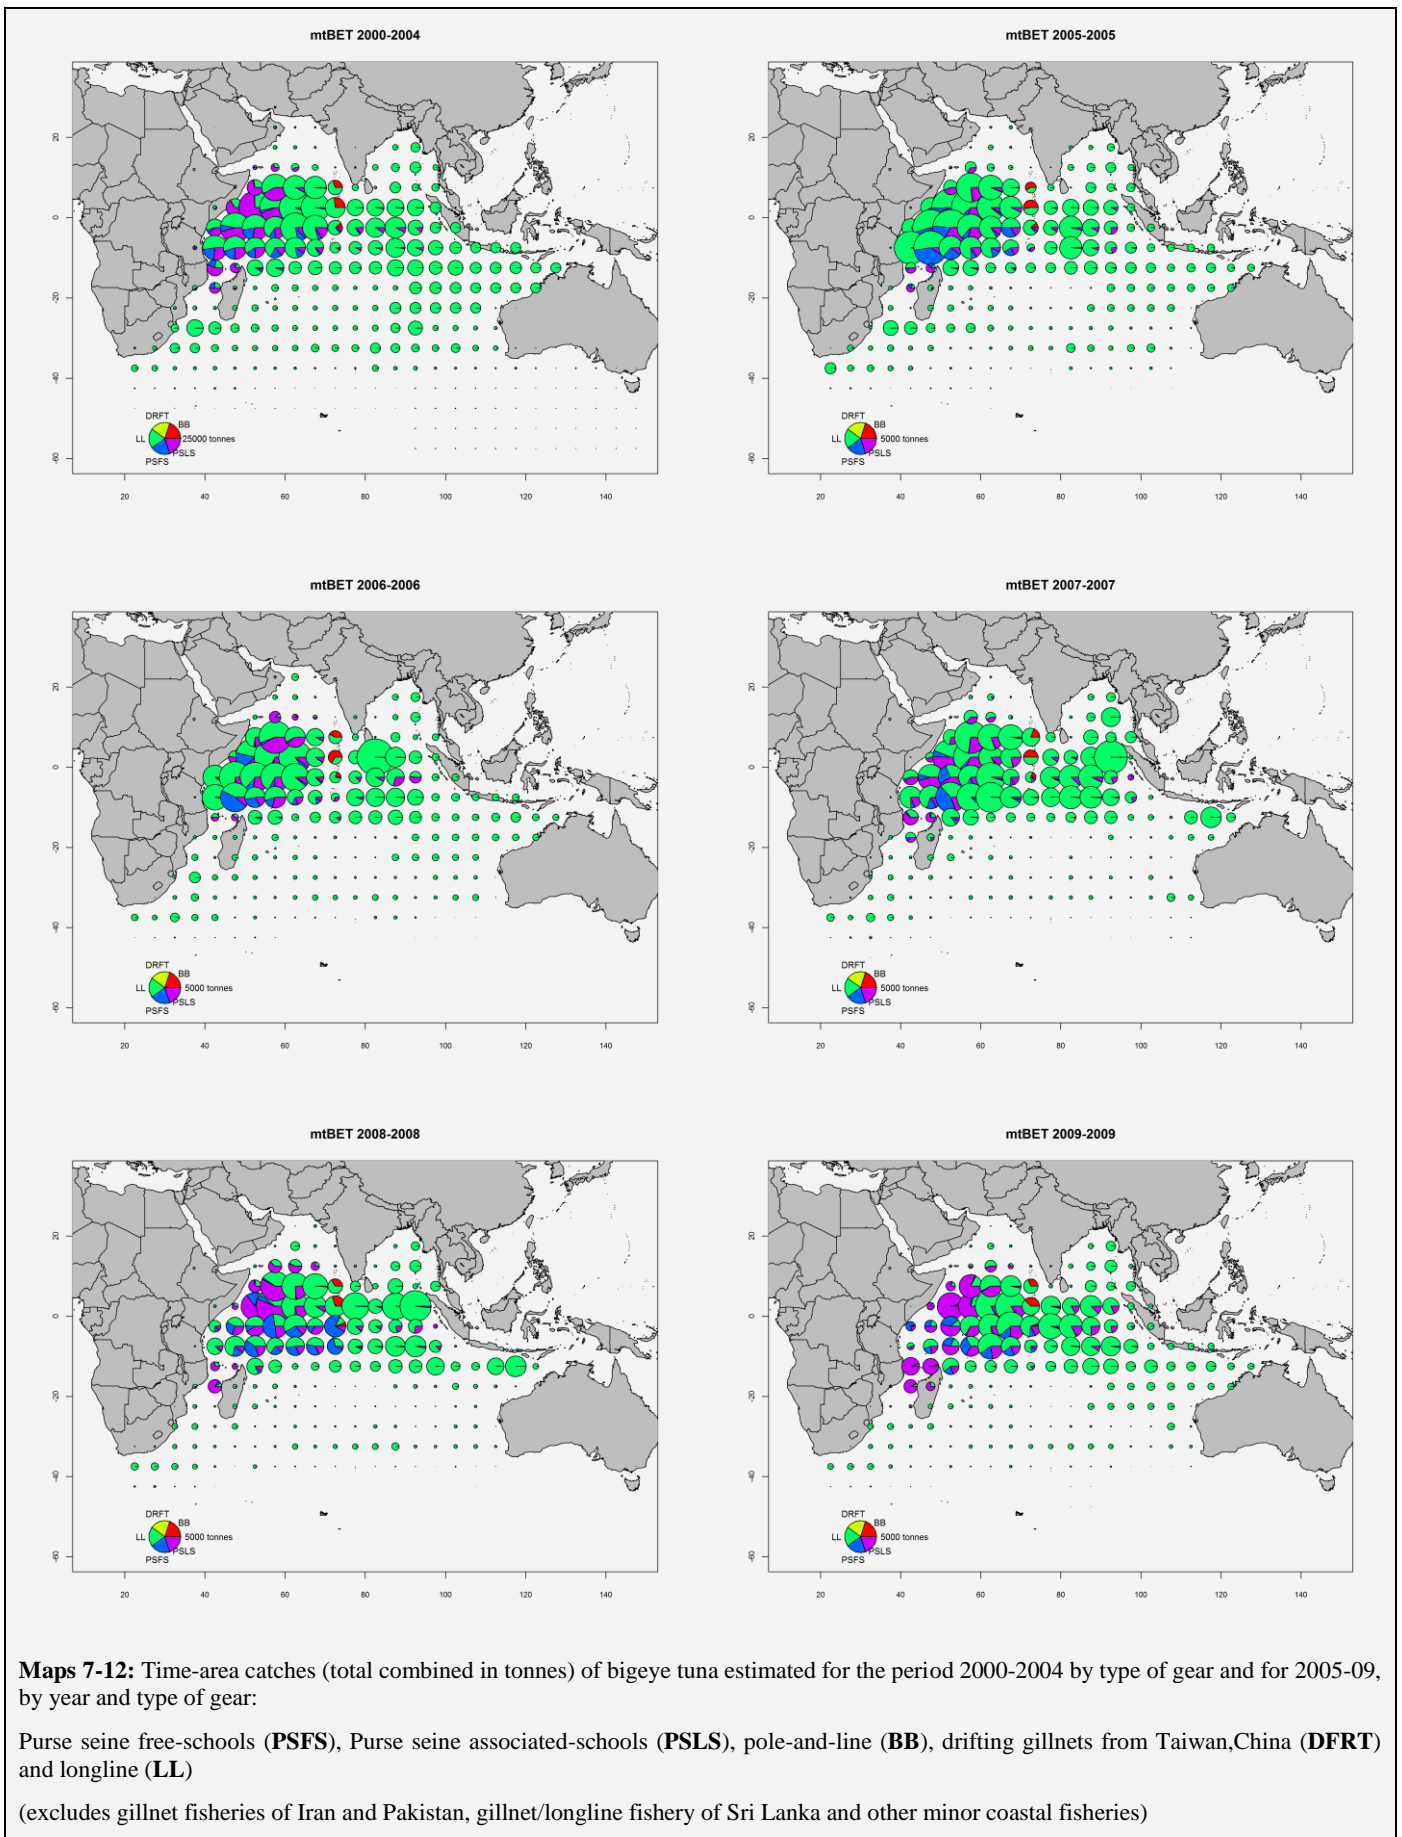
mtBET 2000-2004

20
0
-20
-40
-60

DRFT
BB
LL
25000 tonnes
PSLS
PSFS

20 40 60 80 100 120 140

mtBET 2005-2005

20
0
-20
-40
-60

DRFT
BB
LL
5000 tonnes
PSLS
PSFS

20 40 60 80 100 120 140

mtBET 2006-2006

20
0
-20
-40
-60

DRFT
BB
LL
5000 tonnes
PSLS
PSFS

20 40 60 80 100 120 140

mtBET 2007-2007

20
0
-20
-40
-60

DRFT
BB
LL
5000 tonnes
PSLS
PSFS

20 40 60 80 100 120 140

mtBET 2008-2008

20
0
-20
-40
-60

DRFT
BB
LL
5000 tonnes
PSLS
PSFS

20 40 60 80 100 120 140

mtBET 2009-2009

20
0
-20
-40
-60

DRFT
BB
LL
5000 tonnes
PSLS
PSFS

20 40 60 80 100 120 140

**Maps 7-12:** Time-area catches (total combined in tonnes) of bigeye tuna estimated for the period 2000-2004 by type of gear and for 2005-09, by year and type of gear:

Purse seine free-schools (**PSFS**), Purse seine associated-schools (**PSLS**), pole-and-line (**BB**), drifting gillnets from Taiwan,China (**DFRT**) and longline (**LL**)

(excludes gillnet fisheries of Iran and Pakistan, gillnet/longline fishery of Sri Lanka and other minor coastal fisheries)